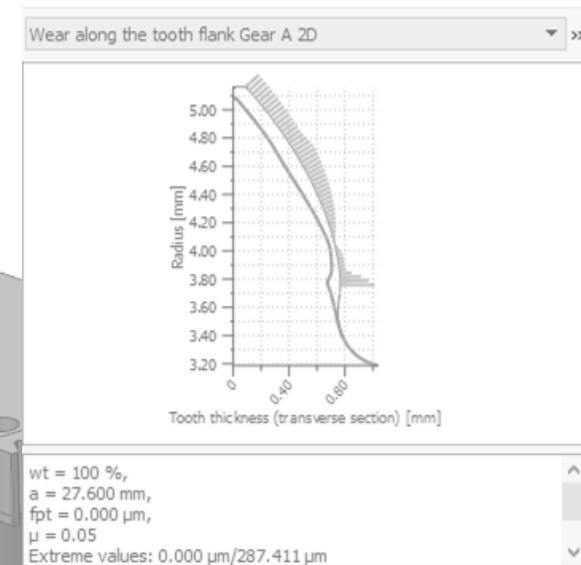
Wear along the tooth flank Gear A 2D

5.00
4.80
4.60
4.40
4.20
4.00
3.80
3.60
3.40
3.20

Radius [mm]

0
0.40
0.80

Tooth thickness (transverse section) [mm]

wt = 100 %,
a = 27.600 mm,
fpt = 0.000 µm,
µ = 0.05
Extreme values: 0.000 µm/287.411 µm